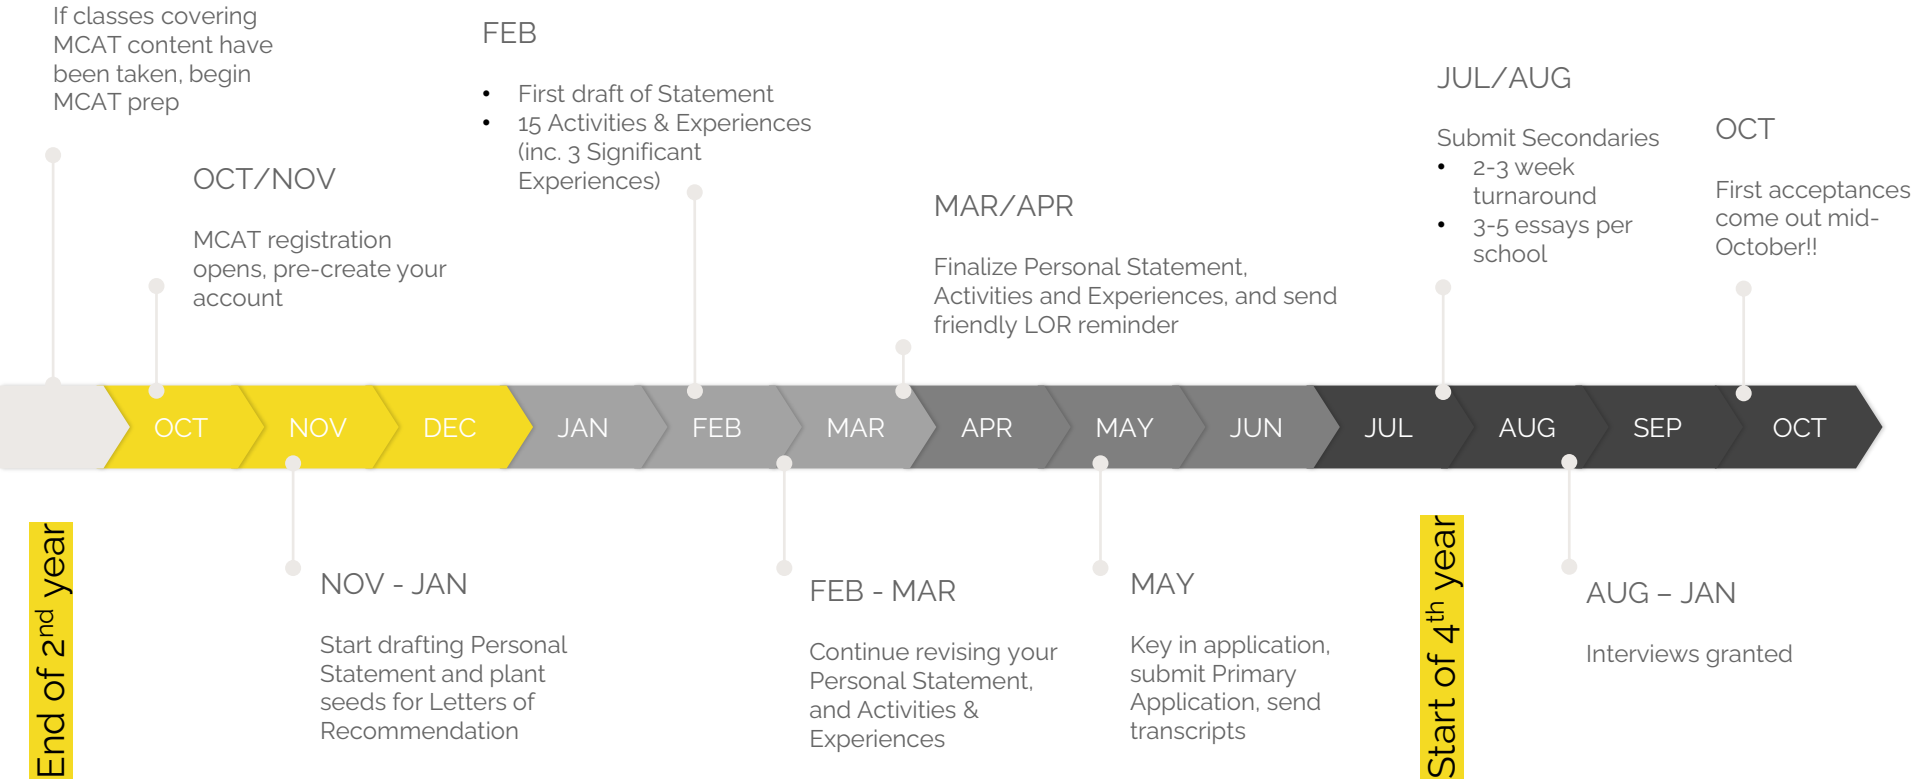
If classes covering MCAT content have been taken, begin MCAT prep

OCT/NOV

MCAT registration opens, pre-create your account

FEB

- First draft of Statement
- 15 Activities & Experiences (inc. 3 Significant Experiences)

MAR/APR

Finalize Personal Statement, Activities and Experiences, and send friendly LOR reminder

JUL/AUG

Submit Secondaries
- 2-3 week turnaround
- 3-5 essays per school

OCT

First acceptances come out mid-October!!

OCT NOV DEC JAN FEB MAR APR MAY JUN JUL AUG SEP OCT

End of 2$^{nd}$ year

NOV - JAN

Start drafting Personal Statement and plant seeds for Letters of Recommendation

FEB - MAR

Continue revising your Personal Statement, and Activities & Experiences

MAY

Key in application, submit Primary Application, send transcripts

Start of 4$^{th}$ year

AUG – JAN

Interviews granted